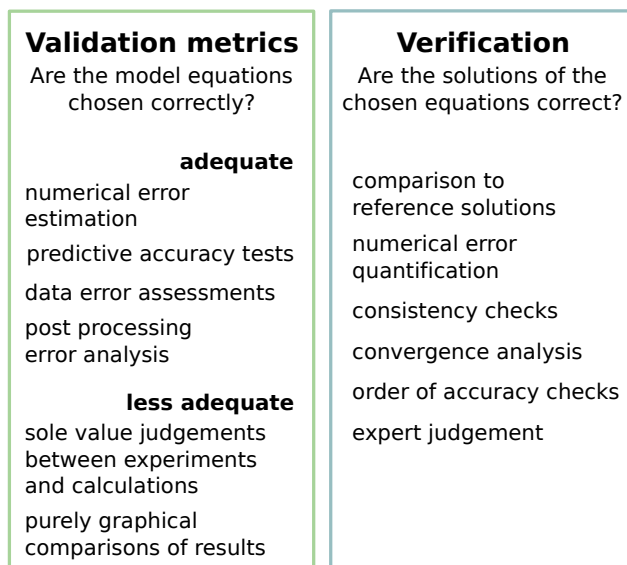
Validation metrics
Are the model equations chosen correctly?

adequate
numerical error estimation

predictive accuracy tests

data error assessments

post processing error analysis

less adequate
sole value judgements between experiments and calculations

purely graphical comparisons of results

Verification
Are the solutions of the chosen equations correct?

comparison to reference solutions

numerical error quantification

consistency checks

convergence analysis

order of accuracy checks

expert judgement